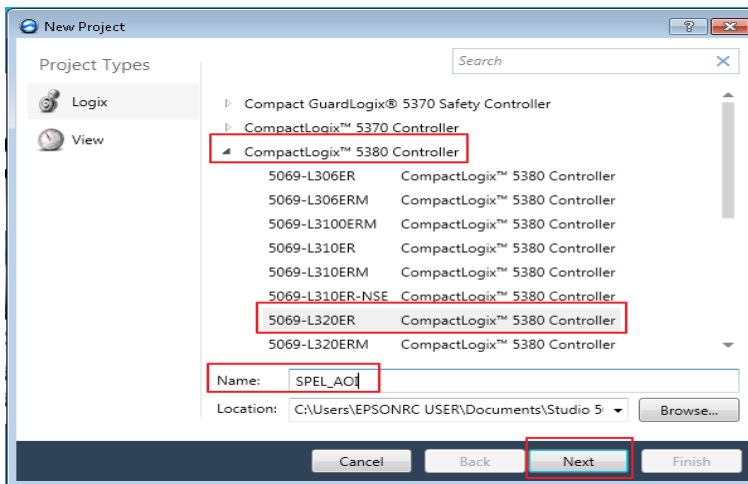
New Project

?

Project Types

Logix

View

Search

Compact GuardLogix® 5370 Safety Controller
CompactLogix™ 5370 Controller
CompactLogix™ 5380 Controller

| 5069-L306ER | CompactLogix™ 5380 Controller |
|---|---|
| 5069-L306ERM | CompactLogix™ 5380 Controller |
| 5069-L3100ERM | CompactLogix™ 5380 Controller |
| 5069-L310ER | CompactLogix™ 5380 Controller |
| 5069-L310ERM | CompactLogix™ 5380 Controller |
| 5069-L310ER-NSE | CompactLogix™ 5380 Controller |
| 5069-L320ER | CompactLogix™ 5380 Controller |
| 5069-L320ERM | CompactLogix™ 5380 Controller |

Name: SPEL_AOI

Location: C:\Users\EPSONRC USER\Documents\Studio 5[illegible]

Browse...

Cancel Back Next Finish